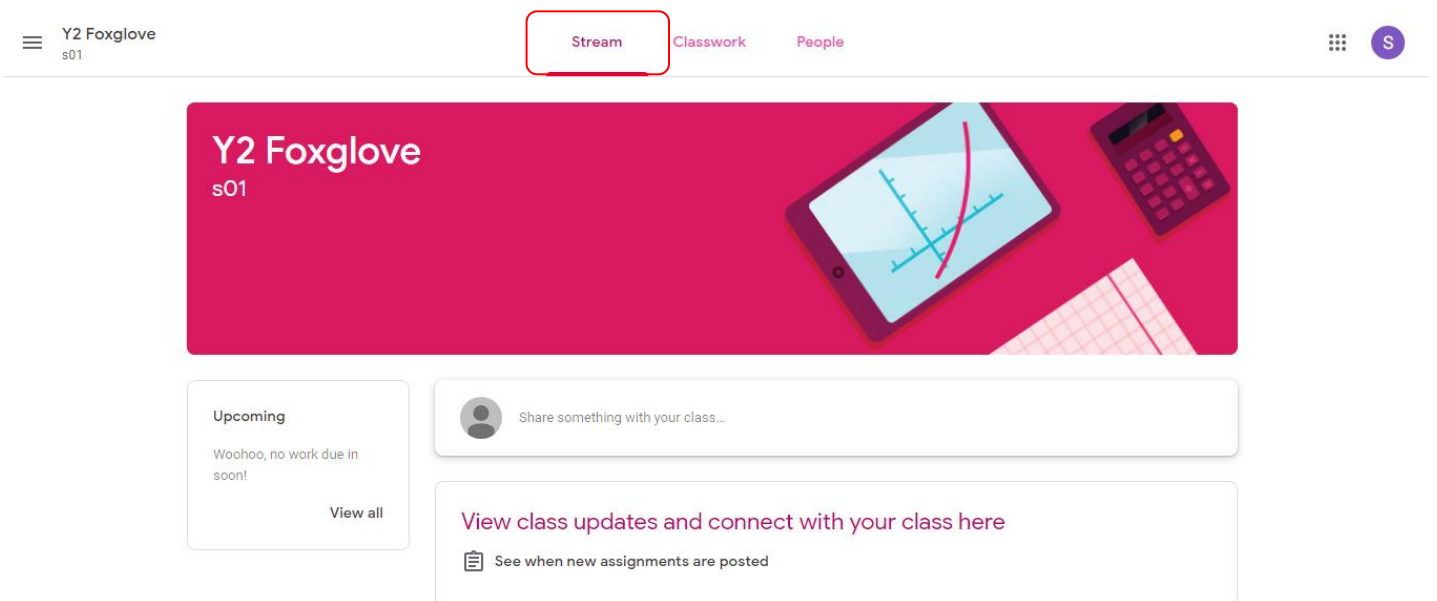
Y2 Foxglove
s01

Stream Classwork People

S

Y2 Foxglove
s01

Upcoming

Woohoo, no work due in soon!

View all

Share something with your class...

View class updates and connect with your class here

See when new assignments are posted